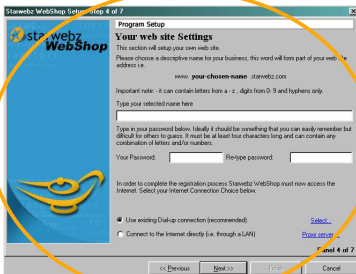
Starwebz WebShop Setup Step 4 of 7

starwebz
WebShop

Program Setup

Your web site Settings

This section will setup your own web site.

Please choose a descriptive name for your business, this word will form part of your web site address i.e.

www. your-chosen-name .starwebz.com

Important note: - it can contain letters from a - z , digits from 0- 9 and hyphens only.

Type your selected name here

Type in your password below. Ideally it should be something that you can easily remember but difficult for others to guess. It must be at least four characters long and can contain any combination of letters and/or numbers.

Your Password:

Re-type password:

In order to complete the registration process Starwebz WebShop must now access the Internet. Select your Internet Connection Choice below.

Use existing Dial-up connection (recommended)

Select...

Connect to the Internet directly (i.e. through a LAN)

Proxy server...

Panel 4 of 7

<< Previous

Next >>

Finish

Cancel